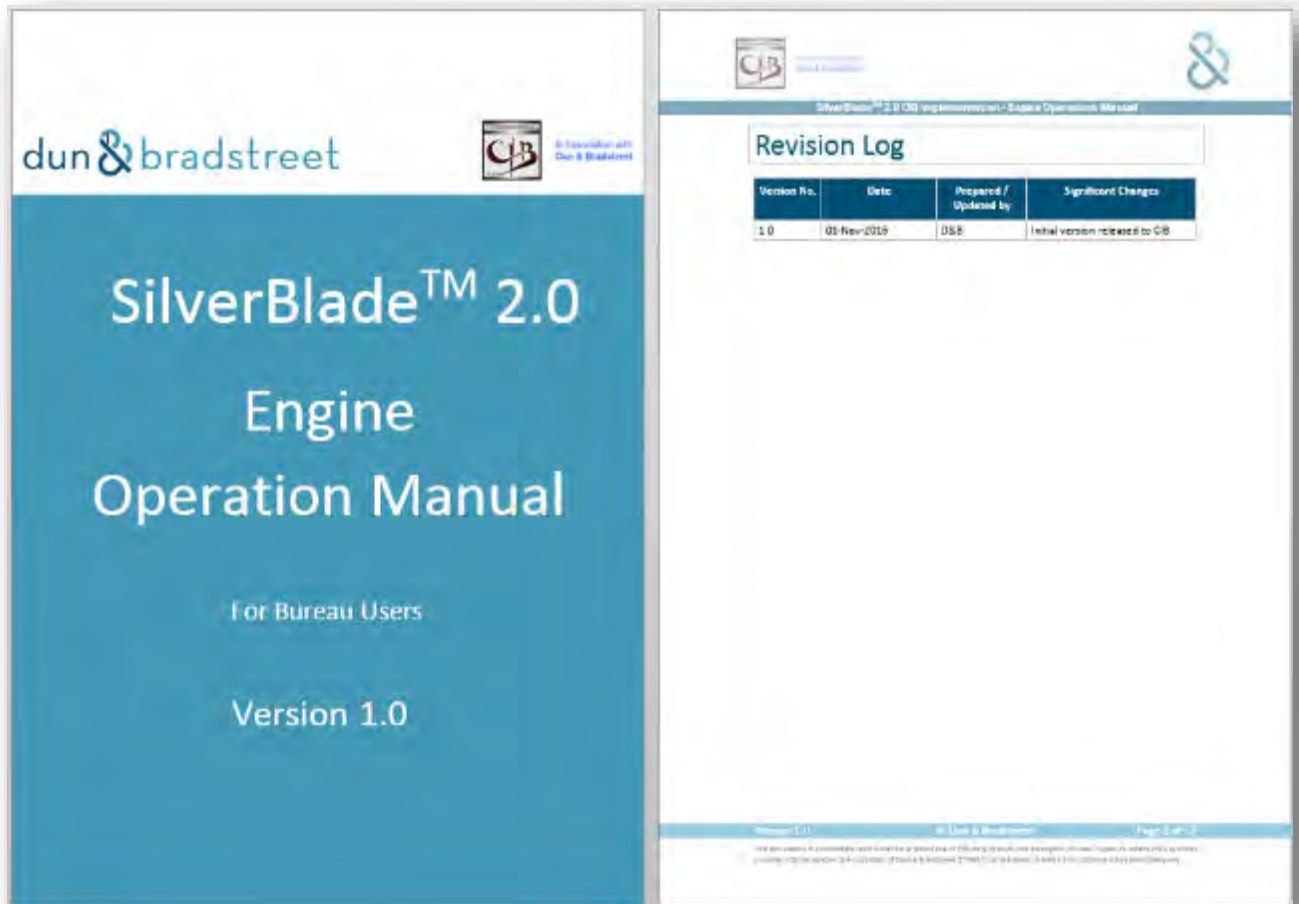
dun & bradstreet

CIB

In Association with Dun & Bradstreet

SilverBlade$^{TM}$ 2.0

Engine Operation Manual

For Bureau Users

Version 1.0

CIB

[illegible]

SilverBlade$^{TM}$ 2.0 CIB Implementation - Engine Operations Manual

Revision Log

| Version No. | Date | Prepared / Updated by | Significant Changes |
|---|---|---|---|
| 1.0 | 01-Nov-2016 | D&B | Initial version released to CIB |

Version 1.0 © Dun & Bradstreet Page 2 of 12

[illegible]